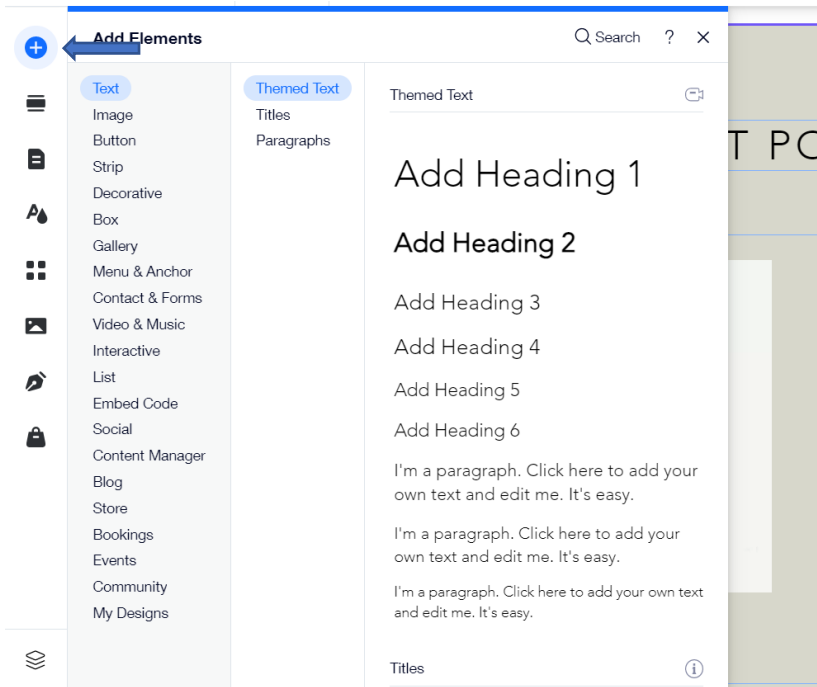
Add Elements

Search ? ✕

Text
Image
Button
Strip
Decorative
Box
Gallery
Menu & Anchor
Contact & Forms
Video & Music
Interactive
List
Embed Code
Social
Content Manager
Blog
Store
Bookings
Events
Community
My Designs

Themed Text
Titles
Paragraphs

Themed Text

Add Heading 1

Add Heading 2

Add Heading 3

Add Heading 4

Add Heading 5

Add Heading 6

I'm a paragraph. Click here to add your own text and edit me. It's easy.

I'm a paragraph. Click here to add your own text and edit me. It's easy.

I'm a paragraph. Click here to add your own text and edit me. It's easy.

Titles

T PC